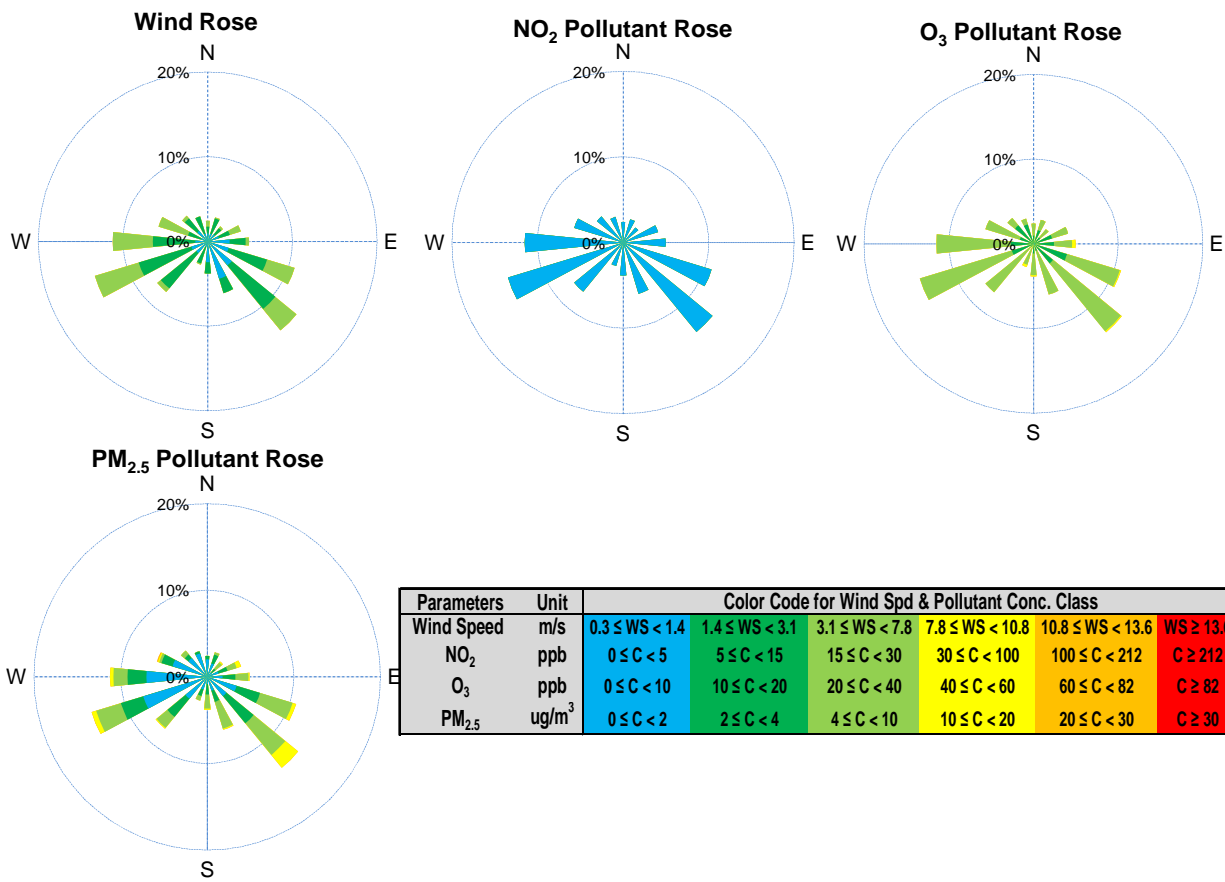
Wind Rose

N
20%
10%
0%
W
E
S

NO$_2$ Pollutant Rose

N
20%
10%
0%
W
E
S

O$_3$ Pollutant Rose

N
20%
10%
0%
W
E
S

PM$_{2.5}$ Pollutant Rose

N
20%
10%
0%
W
E
S

| Parameters | Unit | Color Code for Wind Spd & Pollutant Conc. Class | | | | | |
|---|---|---|---|---|---|---|---|
| Wind Speed | m/s | $0.3 \le WS < 1.4$ | $1.4 \le WS < 3.1$ | $3.1 \le WS < 7.8$ | $7.8 \le WS < 10.8$ | $10.8 \le WS < 13.6$ | WS ≥ 13.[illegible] |
| NO$_2$ | ppb | $0 \le C < 5$ | $5 \le C < 15$ | $15 \le C < 30$ | $30 \le C < 100$ | $100 \le C < 212$ | $C \ge 212$ |
| O$_3$ | ppb | $0 \le C < 10$ | $10 \le C < 20$ | $20 \le C < 40$ | $40 \le C < 60$ | $60 \le C < 82$ | $C \ge 82$ |
| PM$_{2.5}$ | ug/m$^3$ | $0 \le C < 2$ | $2 \le C < 4$ | $4 \le C < 10$ | $10 \le C < 20$ | $20 \le C < 30$ | $C \ge 30$ |